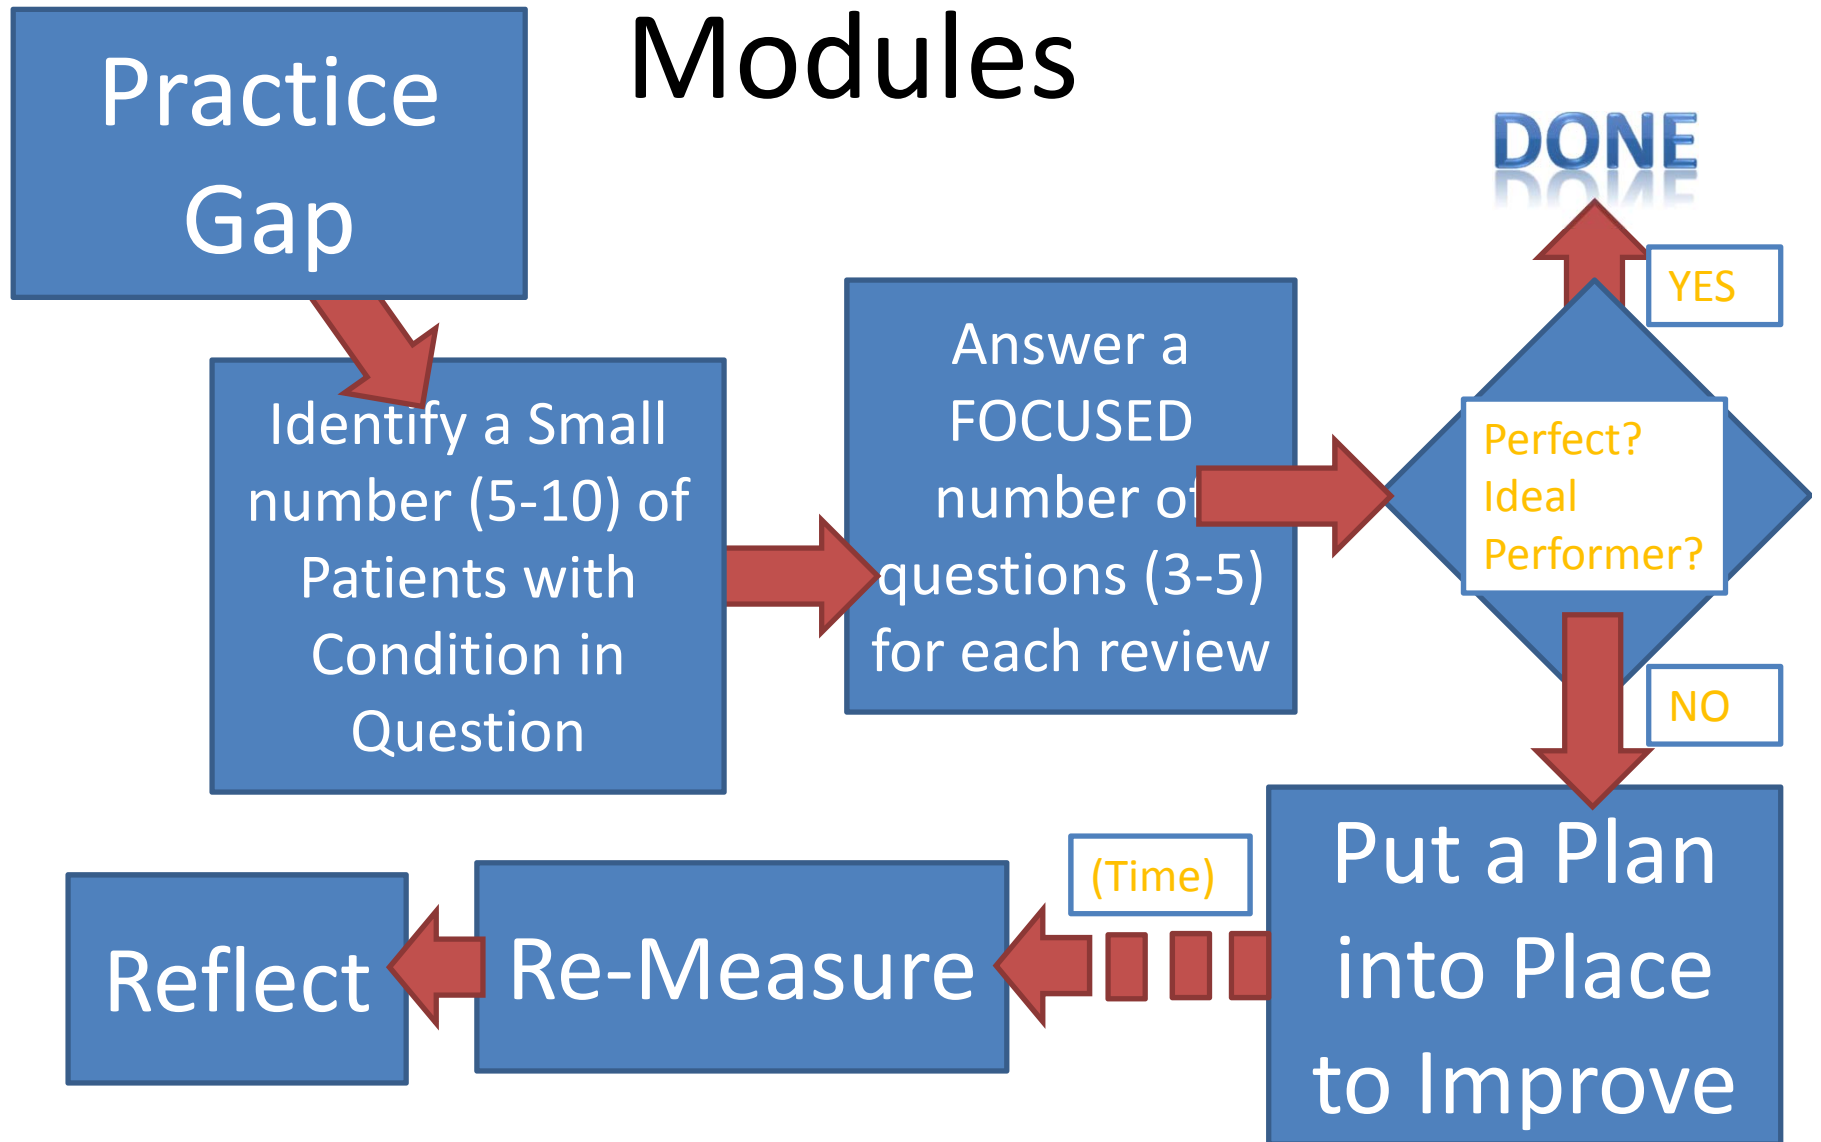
Modules

Practice Gap

Identify a Small number (5-10) of Patients with Condition in Question

Answer a FOCUSED number of questions (3-5) for each review

DONE

YES

Perfect? Ideal Performer?

NO

Put a Plan into Place to Improve

(Time)

Re-Measure

Reflect